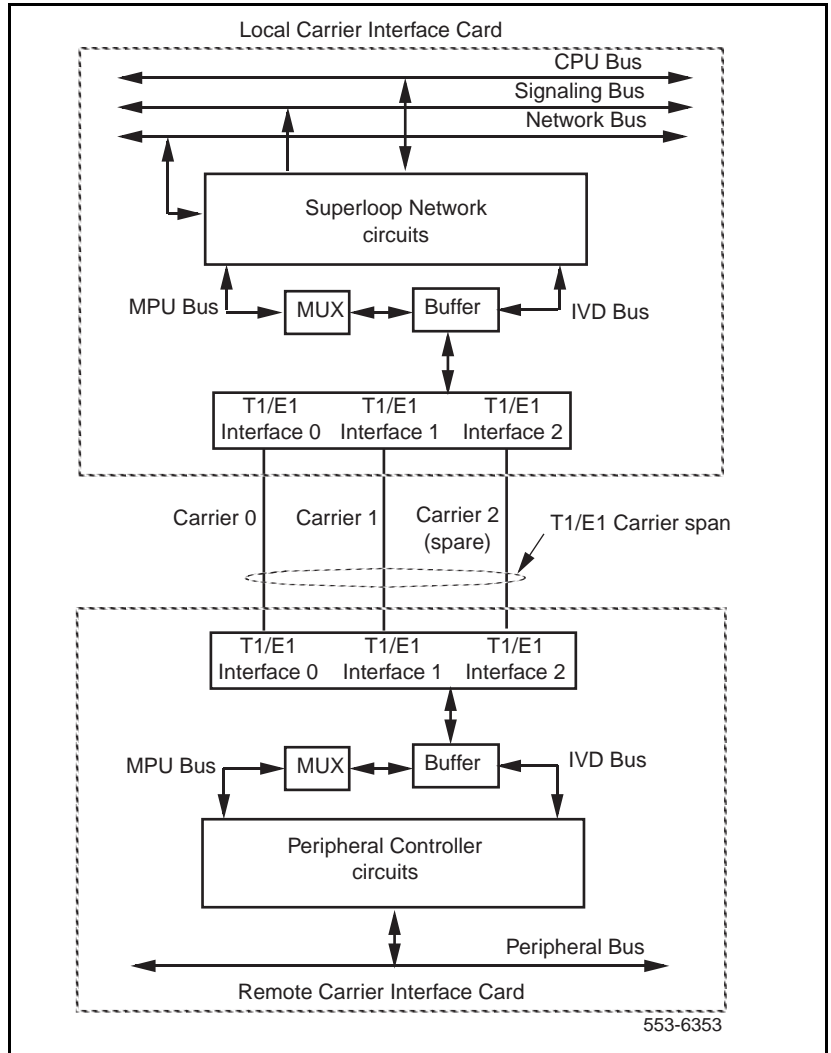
Local Carrier Interface Card

CPU Bus

Signaling Bus

Network Bus

Superloop Network circuits

MPU Bus

MUX

Buffer

IVD Bus

T1/E1 Interface 0

T1/E1 Interface 1

T1/E1 Interface 2

Carrier 0

Carrier 1

Carrier 2 (spare)

T1/E1 Carrier span

T1/E1 Interface 0

T1/E1 Interface 1

T1/E1 Interface 2

MPU Bus

MUX

Buffer

IVD Bus

Peripheral Controller circuits

Peripheral Bus

Remote Carrier Interface Card

553-6353